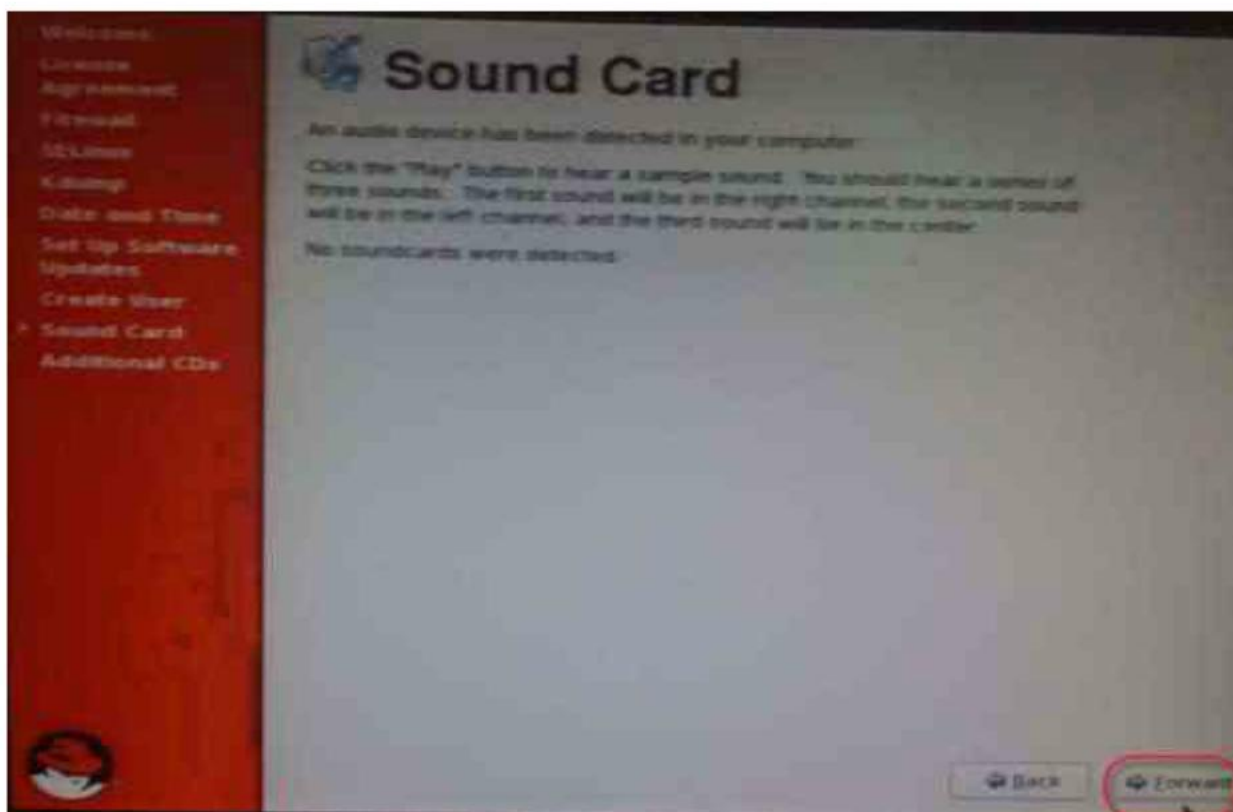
Welcome
License Agreement
Firewall
SELinux
Kdump
Date and Time
Set Up Software Updates
Create User
Sound Card
Additional CDs

Sound Card

An audio device has been detected in your computer.

Click the "Play" button to hear a sample sound. You should hear a series of three sounds. The first sound will be in the right channel, the second sound will be in the left channel, and the third sound will be in the center.

No soundcards were detected.

Back
Forward